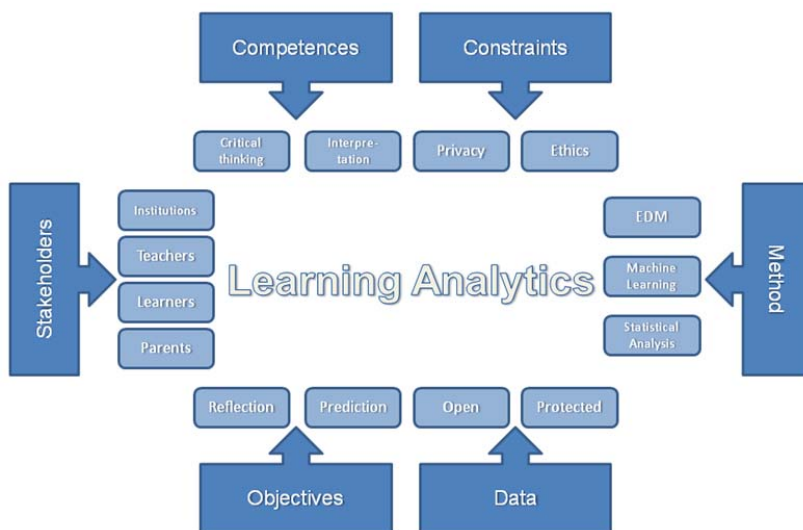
Competences

Constraints

Critical thinking

Interpretation

Privacy

Ethics

Stakeholders

Institutions

Teachers

Learners

Parents

Learning Analytics

EDM

Machine Learning

Statistical Analysis

Method

Reflection

Prediction

Open

Protected

Objectives

Data